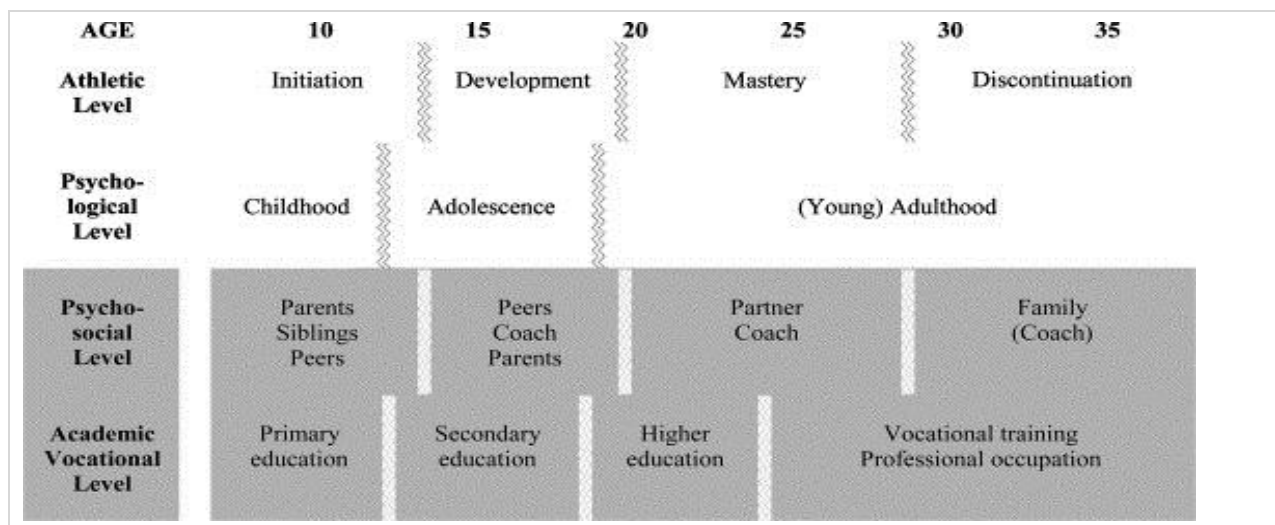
| AGE | 10 | 15 | 20 | 25 | 30 | 35 |
|---|---|---|---|---|---|---|
| Athletic Level | Initiation | Development | | Mastery | | Discontinuation |
| Psychological Level | Childhood | Adolescence | | (Young) Adulthood | | |
| Psychosocial Level | Parents Siblings Peers | Peers Coach Parents | | Partner Coach | | Family (Coach) |
| Academic Vocational Level | Primary education | Secondary education | Higher education | Vocational training Professional occupation | | |